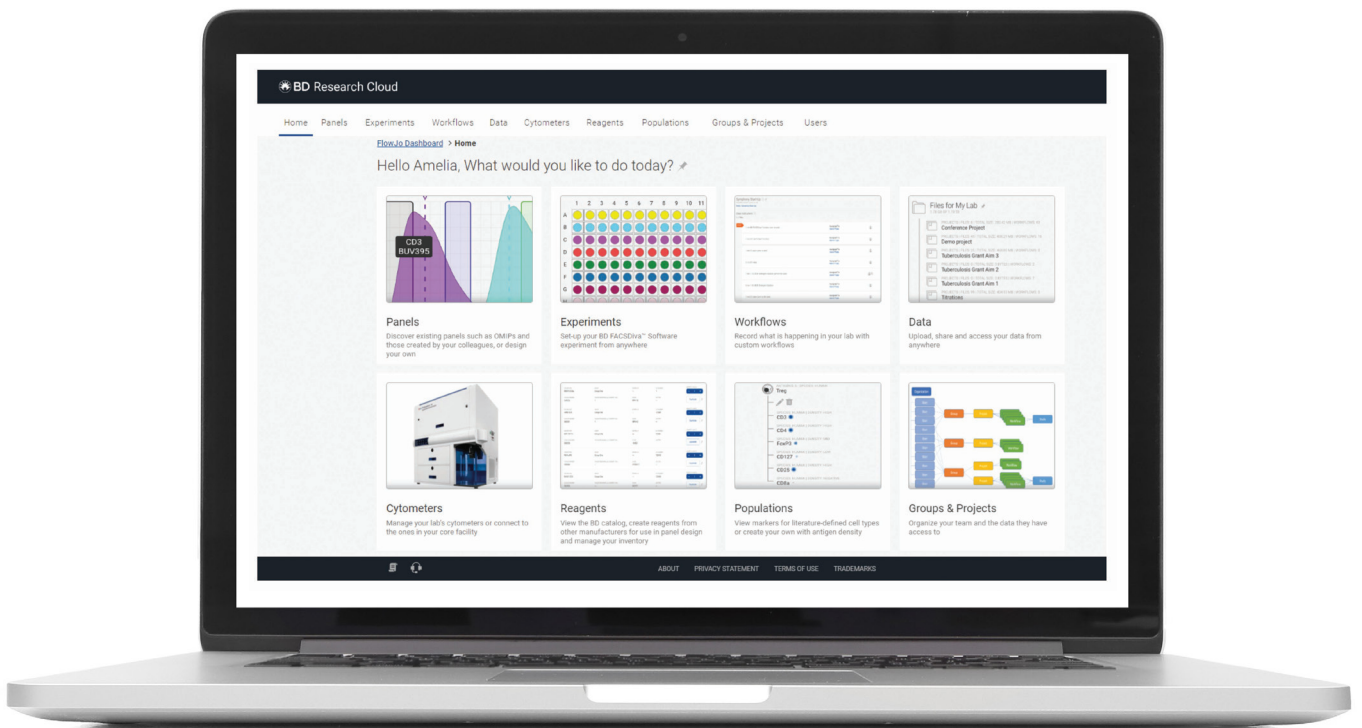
BD Research Cloud

Home Panels Experiments Workflows Data Cytometers Reagents Populations Groups & Projects Users

FlowJo Dashboard > Home

Hello Amelia, What would you like to do today?

CD3 BUV395

1 2 3 4 5 6 7 8 9 10 11
A B C D E F G H

Files for My Lab
Conference Project
Demo project
Tuberculosis Grant Aim 3
Tuberculosis Grant Aim 2
Tuberculosis Grant Aim 1
Titrations

Panels
Discover existing panels such as OMIPs and those created by your colleagues, or design your own

Experiments
Set-up your BD FACSDiva™ Software experiment from anywhere

Workflows
Record what is happening in your lab with custom workflows

Data
Upload, share and access your data from anywhere

Treg
CD3
CD4
FoxP3
CD127
CD25

Cytometers
Manage your lab's cytometers or connect to the ones in your core facility

Reagents
View the BD catalog, create reagents from other manufacturers for use in panel design and manage your inventory

Populations
View markers for literature-defined cell types or create your own with antigen density

Groups & Projects
Organize your team and the data they have access to

ABOUT PRIVACY STATEMENT TERMS OF USE TRADEMARKS